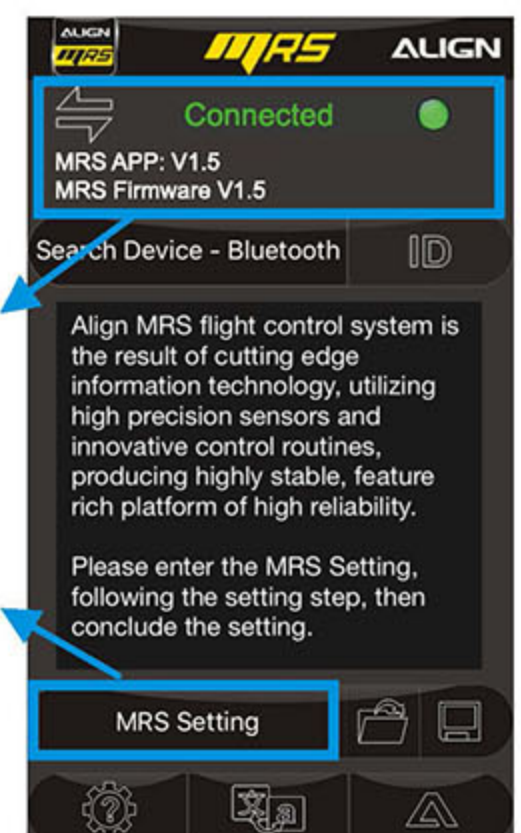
ALIGN
MRS

MRS

ALIGN

Connected

MRS APP: V1.5
MRS Firmware V1.5

Search Device - Bluetooth

ID

Align MRS flight control system is the result of cutting edge information technology, utilizing high precision sensors and innovative control routines, producing highly stable, feature rich platform of high reliability.

Please enter the MRS Setting, following the setting step, then conclude the setting.

MRS Setting